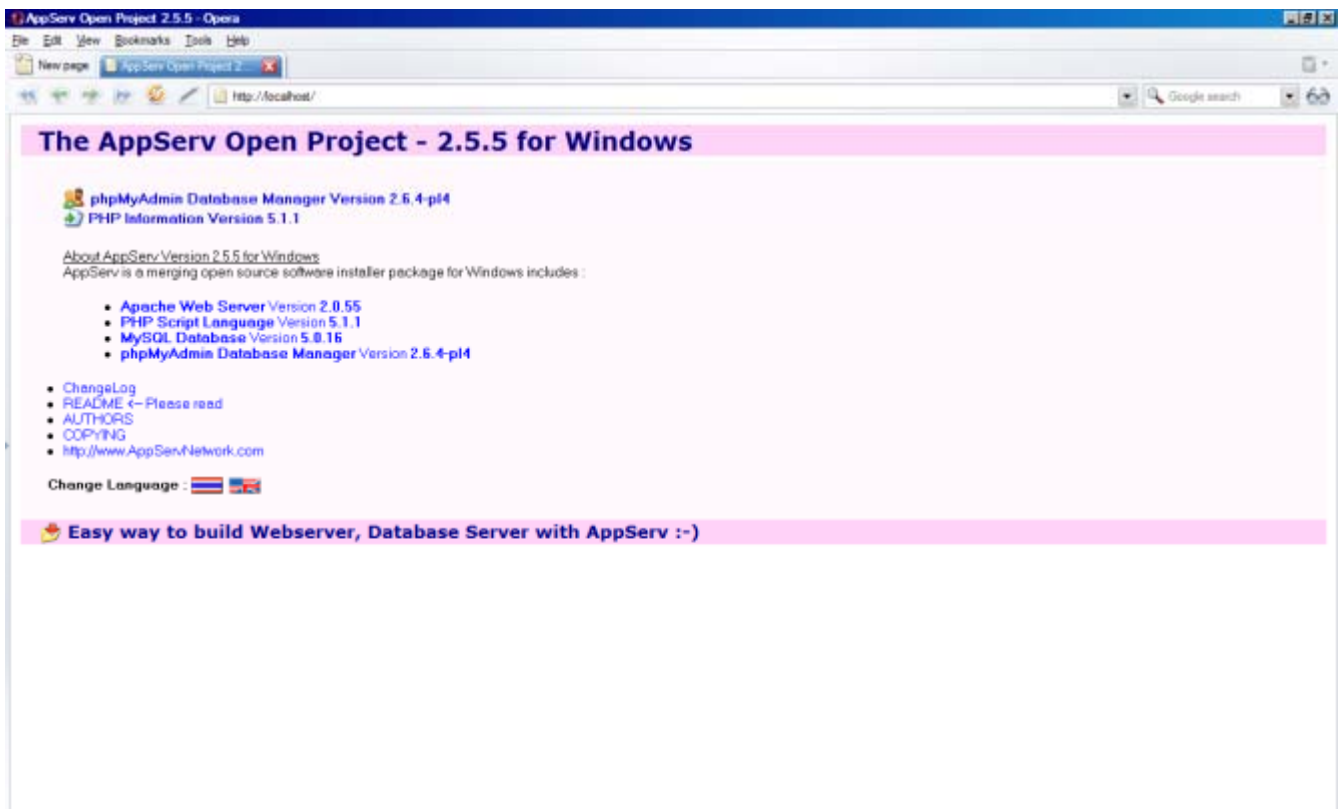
AppServ Open Project 2.5.5 - Opera

File Edit View Bookmarks Tools Help

New page AppServ Open Project 2...

http://localhost/

Google search

The AppServ Open Project - 2.5.5 for Windows

phpMyAdmin Database Manager Version 2.6.4-pl4
PHP Information Version 5.1.1

About AppServ Version 2.5.5 for Windows
AppServ is a merging open source software installer package for Windows includes :

- Apache Web Server Version 2.0.55
- PHP Script Language Version 5.1.1
- MySQL Database Version 5.0.16
- phpMyAdmin Database Manager Version 2.6.4-pl4

- ChangeLog
- README <-- Please read
- AUTHORS
- COPYING
- http://www.AppServNetwork.com

Change Language :

Easy way to build Webserver, Database Server with AppServ :-)